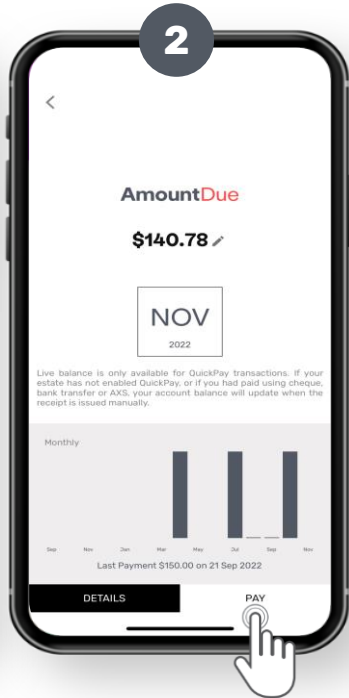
2

<

AmountDue

$140.78

NOV
2022

Live balance is only available for QuickPay transactions. If your estate has not enabled QuickPay, or if you had paid using cheque, bank transfer or AXS, your account balance will update when the receipt is issued manually.

Monthly

Sep Nov Jan Mar May Jul Sep Nov

Last Payment $150.00 on 21 Sep 2022

DETAILS

PAY